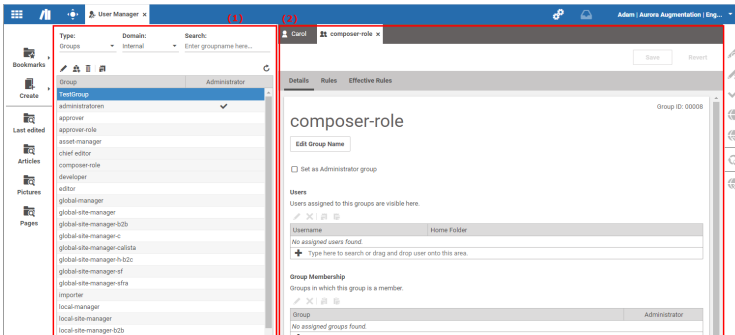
User Manager ×

Adam | Aurora Augmentation | Eng...

Bookmarks

Create

Last edited

Articles

Pictures

Pages

(1)

Type: Groups

Domain: Internal

Search: Enter groupname here...

| Group | Administrator |
|---|---|
| TestGroup | |
| administratoren | ✔ |
| approver | |
| approver-role | |
| asset-manager | |
| chief editor | |
| composer-role | |
| developer | |
| editor | |
| global-manager | |
| global-site-manager | |
| global-site-manager-b2b | |
| global-site-manager-c | |
| global-site-manager-calista | |
| global-site-manager-h-b2c | |
| global-site-manager-sf | |
| global-site-manager-sfra | |
| importer | |
| local-manager | |
| local-site-manager | |
| local-site-manager-b2b | |

(2)

Carol

composer-role ×

Save

Revert

Details Rules Effective Rules

Group ID: 00008

composer-role

Edit Group Name

Set as Administrator group

Users

Users assigned to this groups are visible here.

| Username | Home Folder |
|---|---|
| No assigned users found. | |

Type here to search or drag and drop user onto this area.

Group Membership

Groups in which this group is a member.

| Group | Administrator |
|---|---|
| No assigned groups found. | |